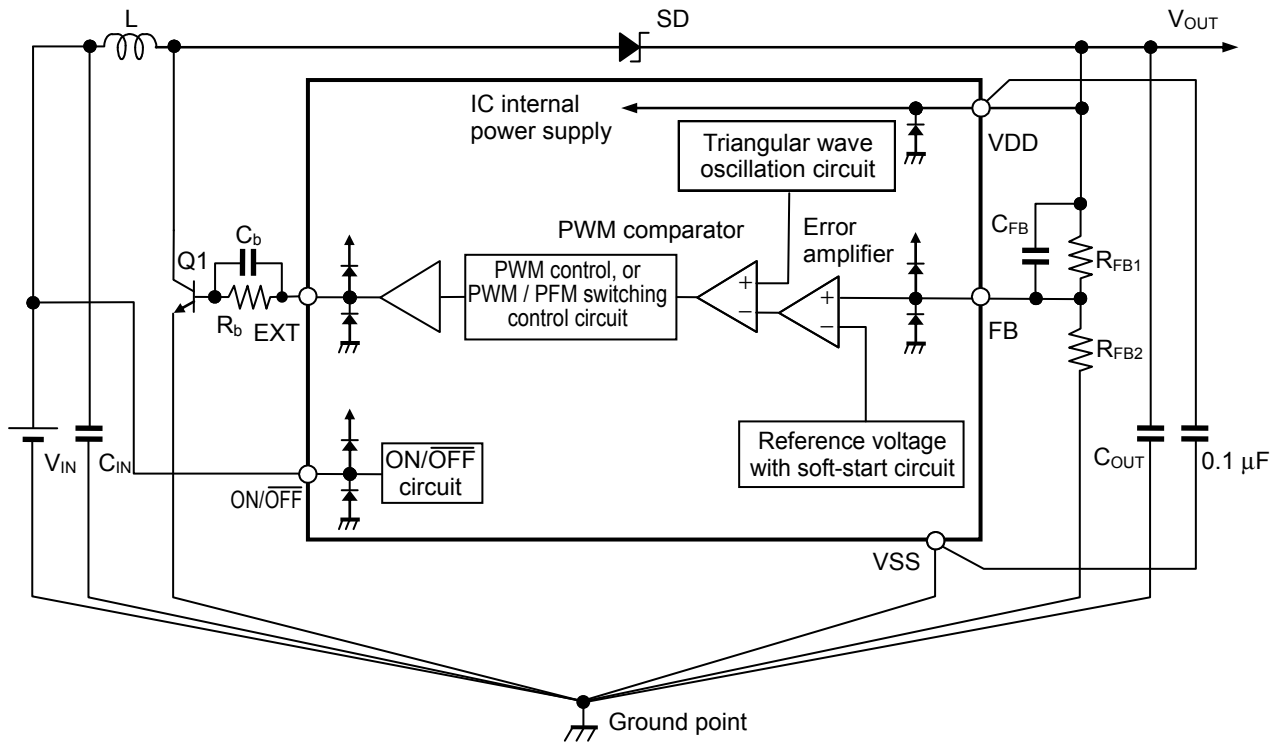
L

SD

$V_{OUT}$

IC internal power supply

VDD

Triangular wave oscillation circuit

PWM comparator

Error amplifier

$C_{FB}$

$R_{FB1}$

Q1

$C_b$

$R_b$

EXT

PWM control, or PWM / PFM switching control circuit

+

−

+

−

FB

$R_{FB2}$

$V_{IN}$

$C_{IN}$

ON/$\overline{OFF}$

ON/$\overline{OFF}$ circuit

Reference voltage with soft-start circuit

$C_{OUT}$

0.1 μF

VSS

Ground point